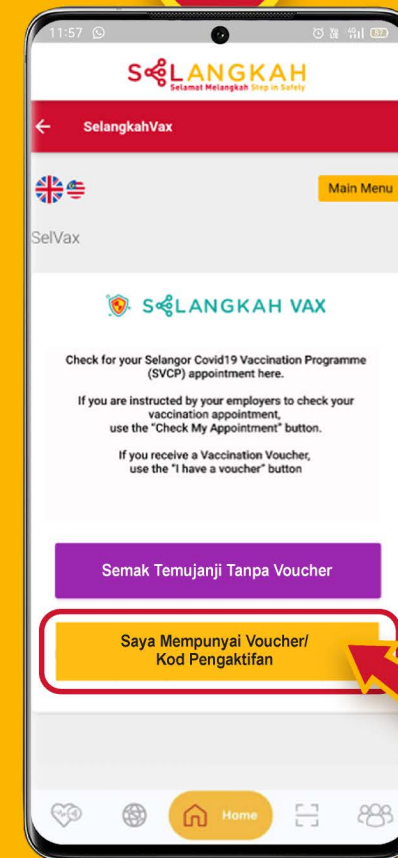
11:57

SELANGKAH
Selamat Melangkah Step in Safety

SelangkahVax

Main Menu

SelVax

SELANGKAH VAX

Check for your Selangor Covid19 Vaccination Programme (SVCP) appointment here.

If you are instructed by your employers to check your vaccination appointment, use the "Check My Appointment" button.

If you receive a Vaccination Voucher, use the "I have a voucher" button

Semak Temujanji Tanpa Voucher

Saya Mempunyai Voucher/ Kod Pengaktifan

Home